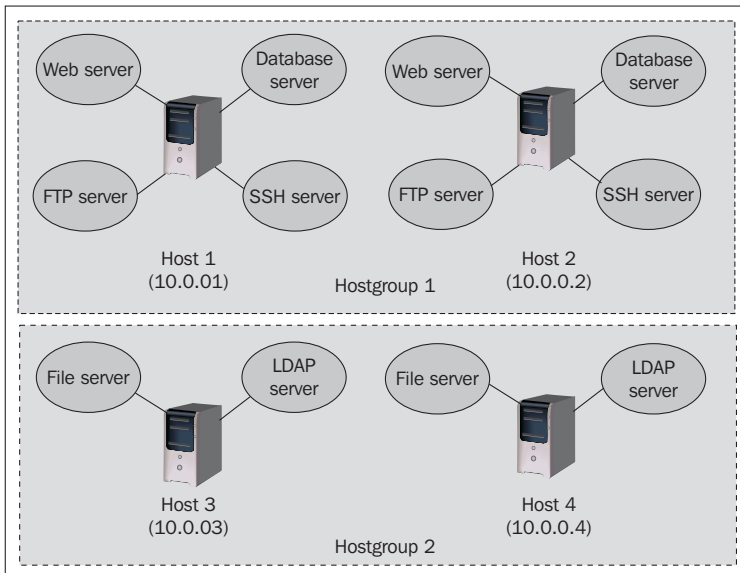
Web server

Database server

FTP server

SSH server

Host 1
(10.0.01)

Web server

Database server

FTP server

SSH server

Host 2
(10.0.0.2)

Hostgroup 1

File server

LDAP server

Host 3
(10.0.03)

File server

LDAP server

Host 4
(10.0.0.4)

Hostgroup 2